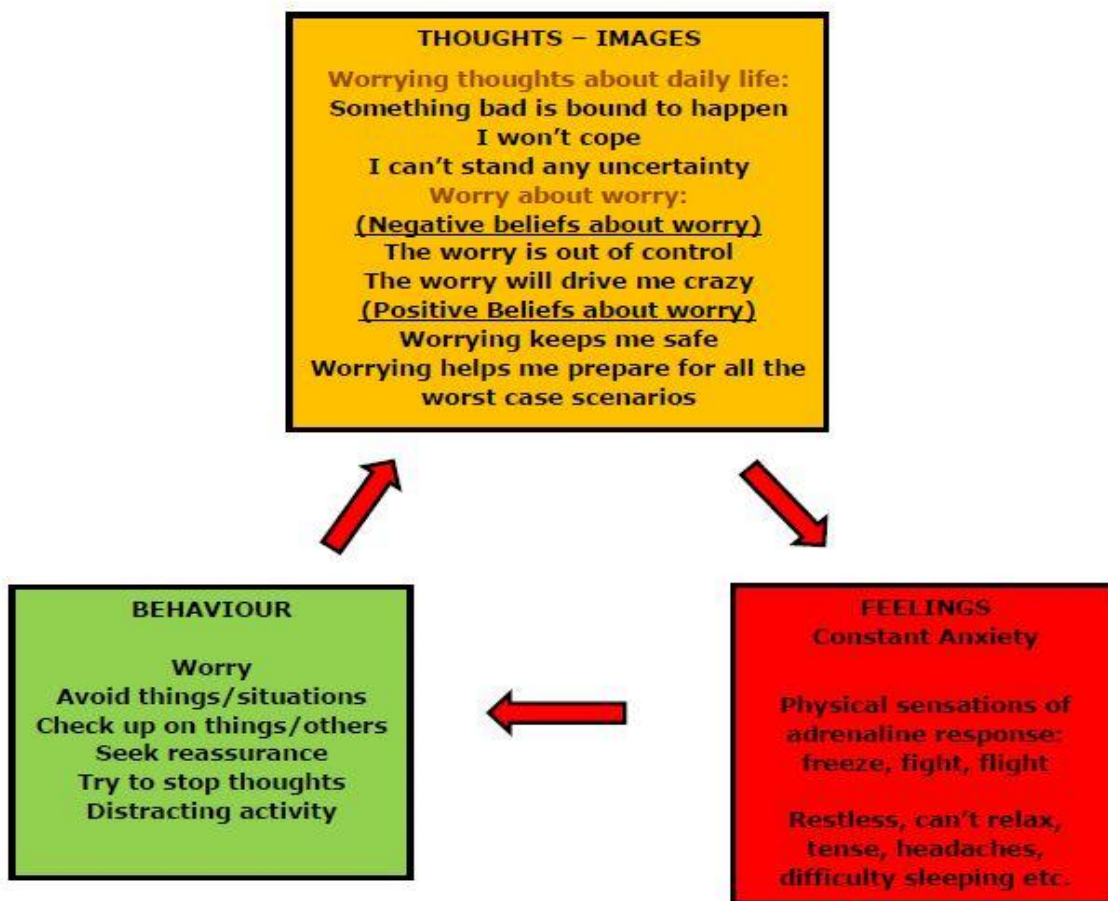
THOUGHTS – IMAGES

Worrying thoughts about daily life:
Something bad is bound to happen
I won't cope
I can't stand any uncertainty
Worry about worry:
(Negative beliefs about worry)
The worry is out of control
The worry will drive me crazy
(Positive Beliefs about worry)
Worrying keeps me safe
Worrying helps me prepare for all the worst case scenarios

BEHAVIOUR

Worry
Avoid things/situations
Check up on things/others
Seek reassurance
Try to stop thoughts
Distracting activity

FEELINGS
Constant Anxiety

Physical sensations of adrenaline response: freeze, fight, flight

Restless, can't relax, tense, headaches, difficulty sleeping etc.